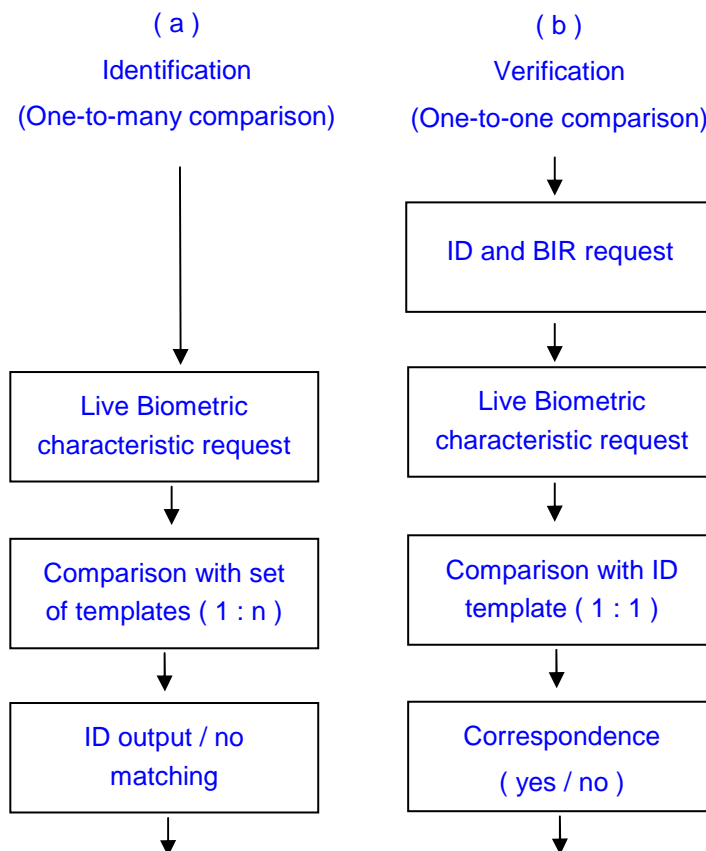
( a )
Identification
(One-to-many comparison)

Live Biometric characteristic request

Comparison with set of templates ( 1 : n )

ID output / no matching

( b )
Verification
(One-to-one comparison)

ID and BIR request

Live Biometric characteristic request

Comparison with ID template ( 1 : 1 )

Correspondence ( yes / no )